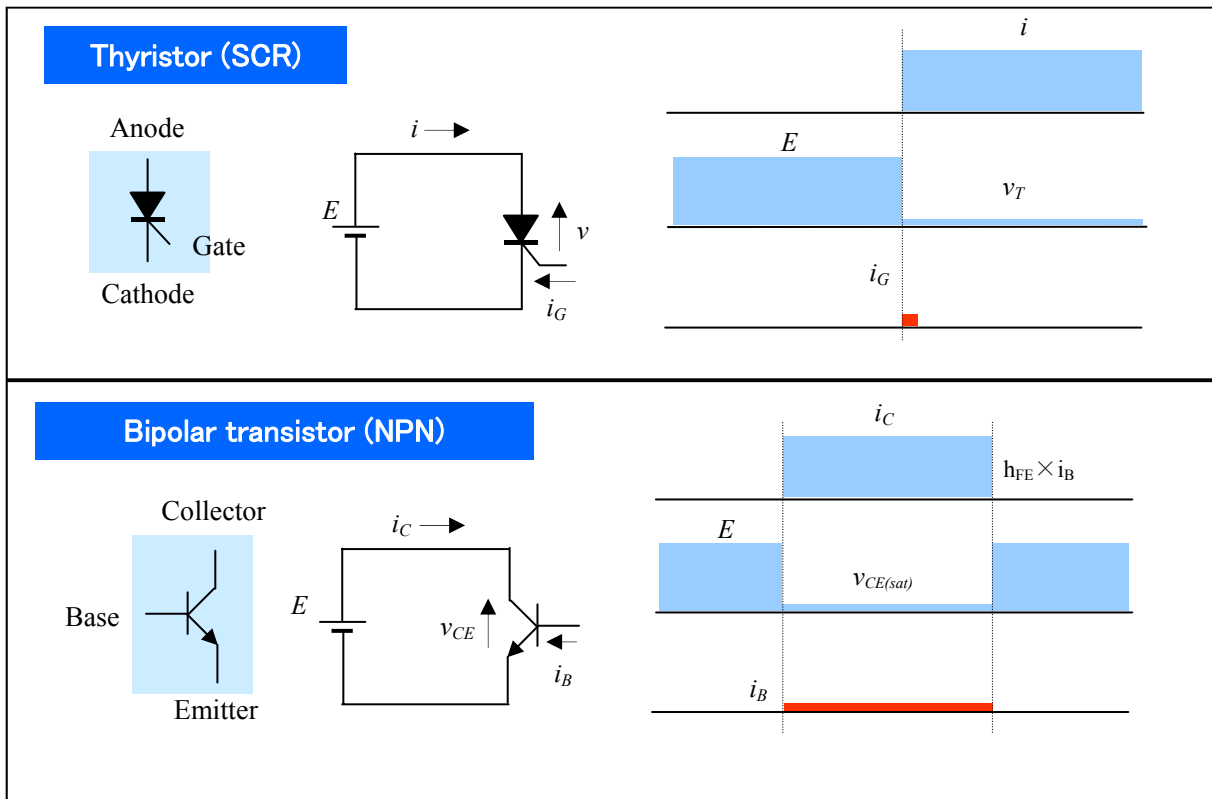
Thyristor (SCR)

Anode

Gate

Cathode

$i$

$E$

$v$

$i_G$

$i$

$E$

$v_T$

$i_G$

Bipolar transistor (NPN)

Collector

Base

Emitter

$i_C$

$E$

$v_{CE}$

$i_B$

$i_C$

$h_{FE} \times i_B$

$E$

$v_{CE(sat)}$

$i_B$